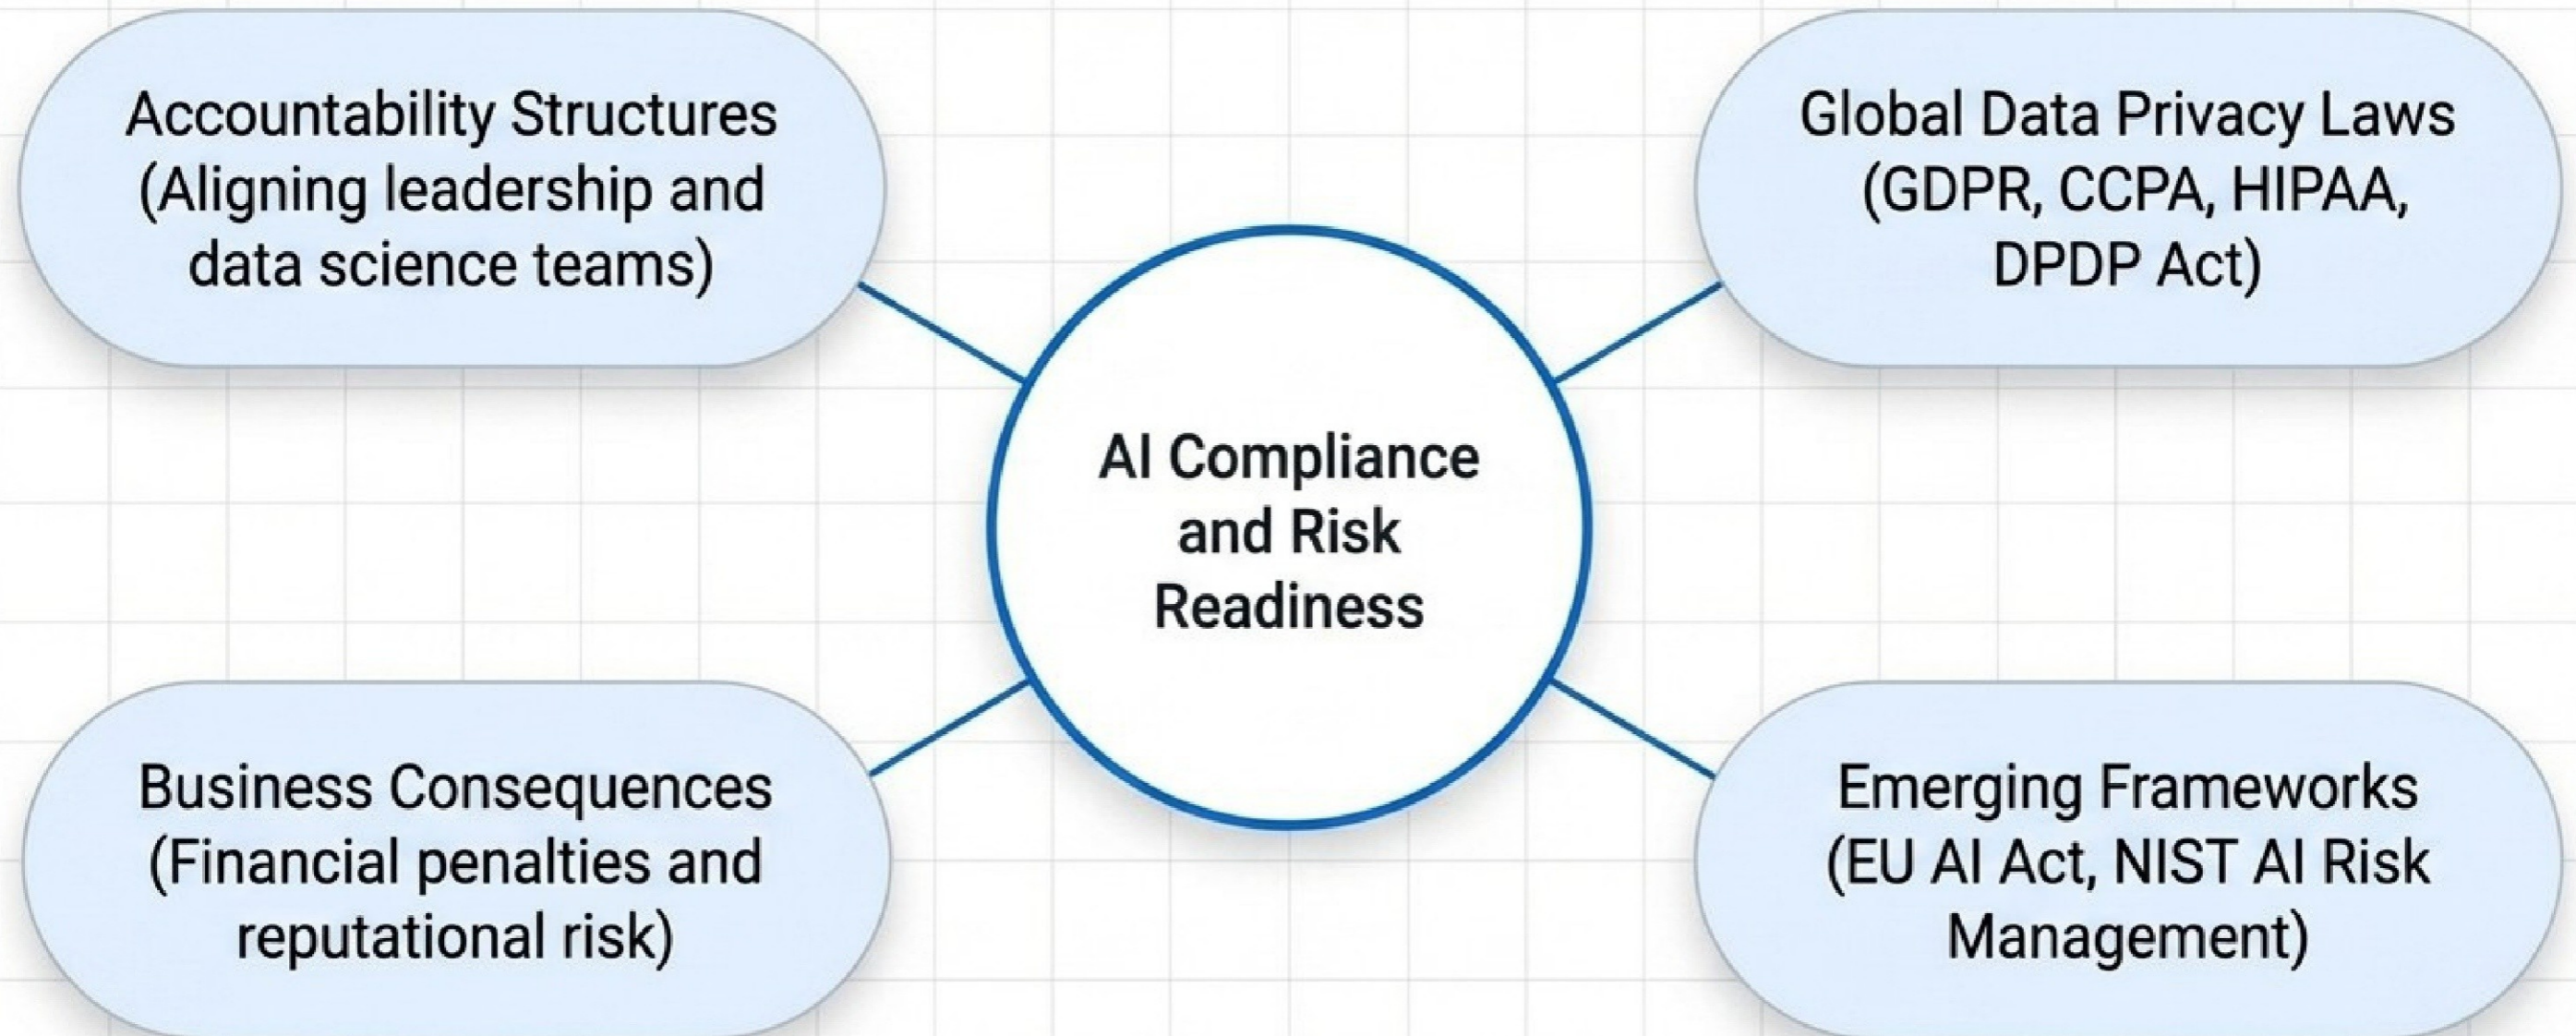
Accountability Structures (Aligning leadership and data science teams)

Global Data Privacy Laws (GDPR, CCPA, HIPAA, DPDP Act)

AI Compliance and Risk Readiness

Business Consequences (Financial penalties and reputational risk)

Emerging Frameworks (EU AI Act, NIST AI Risk Management)